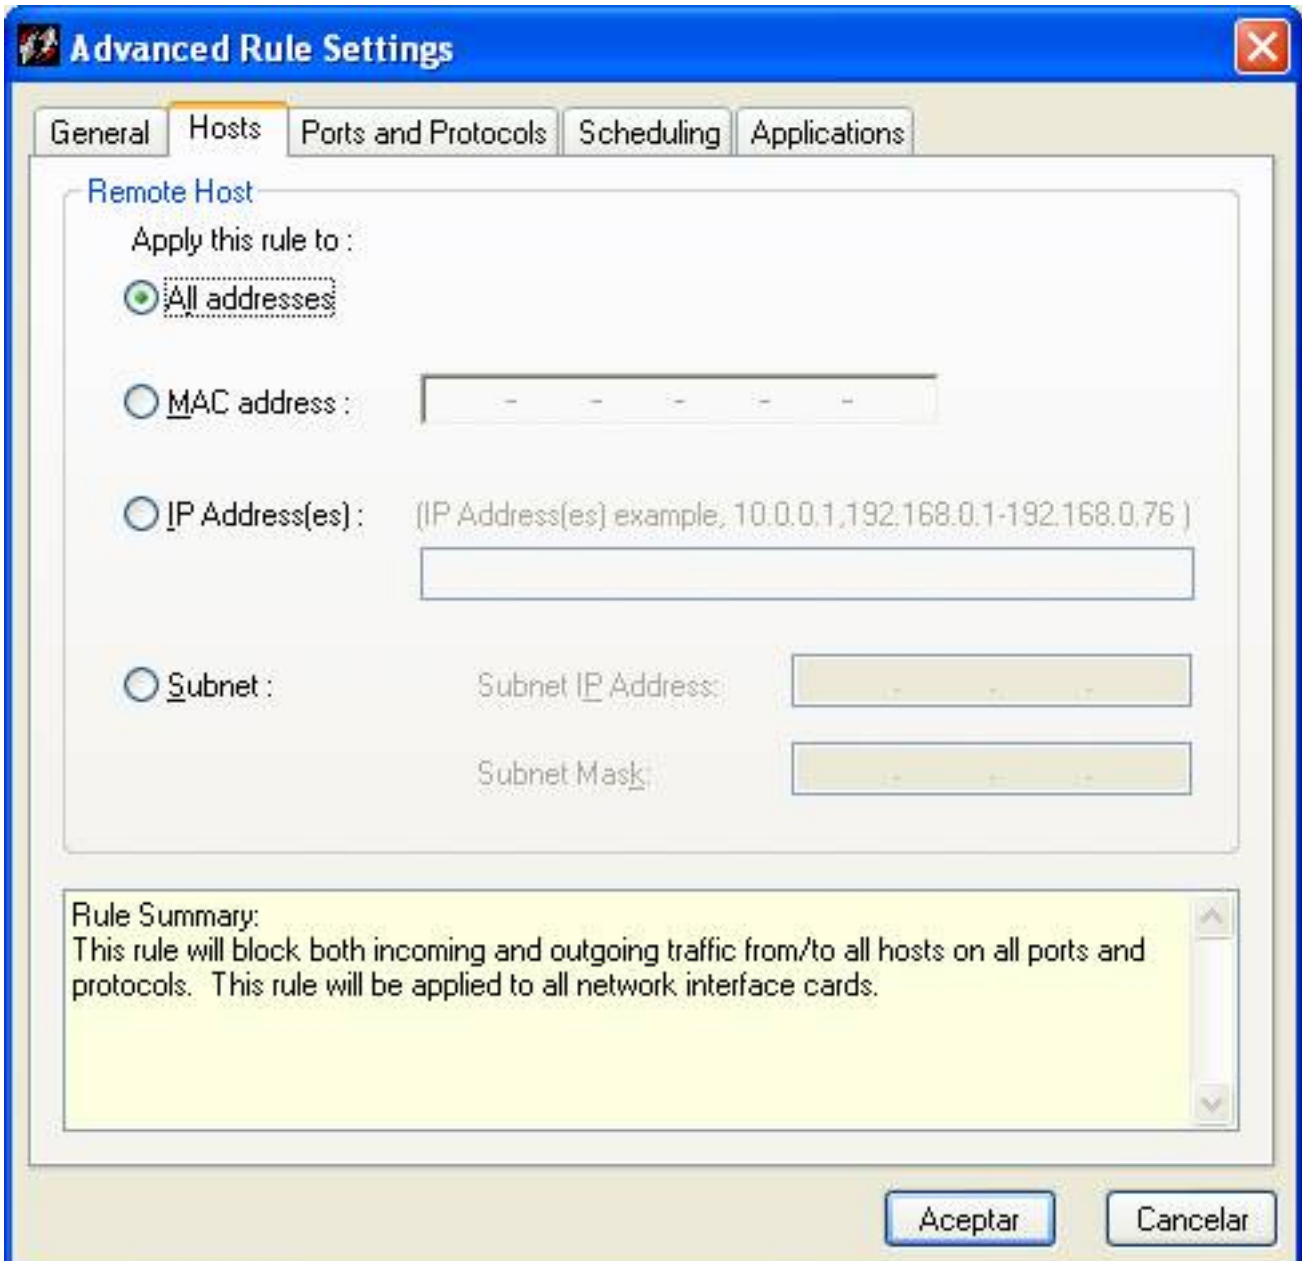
Advanced Rule Settings

General | Hosts | Ports and Protocols | Scheduling | Applications

Remote Host

Apply this rule to :

All addresses

MAC address : - - - - -

IP Address(es) : (IP Address(es) example, 10.0.0.1,192.168.0.1-192.168.0.76 )

Subnet : Subnet IP Address: . . .

Subnet Mask: . . .

Rule Summary:
This rule will block both incoming and outgoing traffic from/to all hosts on all ports and protocols. This rule will be applied to all network interface cards.

Aceptar Cancelar